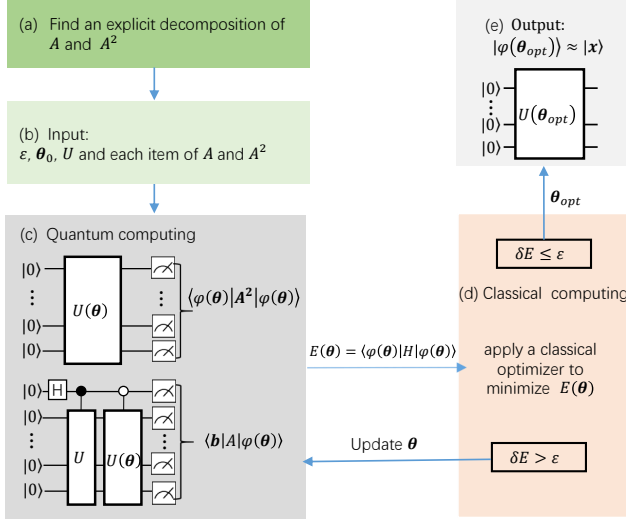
(a) Find an explicit decomposition of $A$ and $A^2$

(b) Input:
$\varepsilon$, $\boldsymbol{\theta}_0$, $U$ and each item of $A$ and $A^2$

(c) Quantum computing

$|0\rangle$
⋮
$|0\rangle$
$|0\rangle$

$U(\boldsymbol{\theta})$

$\langle\varphi(\boldsymbol{\theta})|\boldsymbol{A}^2|\varphi(\boldsymbol{\theta})\rangle$

$|0\rangle$ H
$|0\rangle$
⋮
$|0\rangle$
$|0\rangle$

$U$ $U(\boldsymbol{\theta})$

$\langle\boldsymbol{b}|A|\varphi(\boldsymbol{\theta})\rangle$

$E(\boldsymbol{\theta}) = \langle\varphi(\boldsymbol{\theta})|H|\varphi(\boldsymbol{\theta})\rangle$

Update $\boldsymbol{\theta}$

(e) Output:
$|\varphi(\boldsymbol{\theta}_{opt})\rangle \approx |\boldsymbol{x}\rangle$

$|0\rangle$
⋮
$|0\rangle$
$|0\rangle$

$U(\boldsymbol{\theta}_{opt})$

$\boldsymbol{\theta}_{opt}$

$\delta E \leq \varepsilon$

(d) Classical computing

apply a classical optimizer to minimize $E(\boldsymbol{\theta})$

$\delta E > \varepsilon$